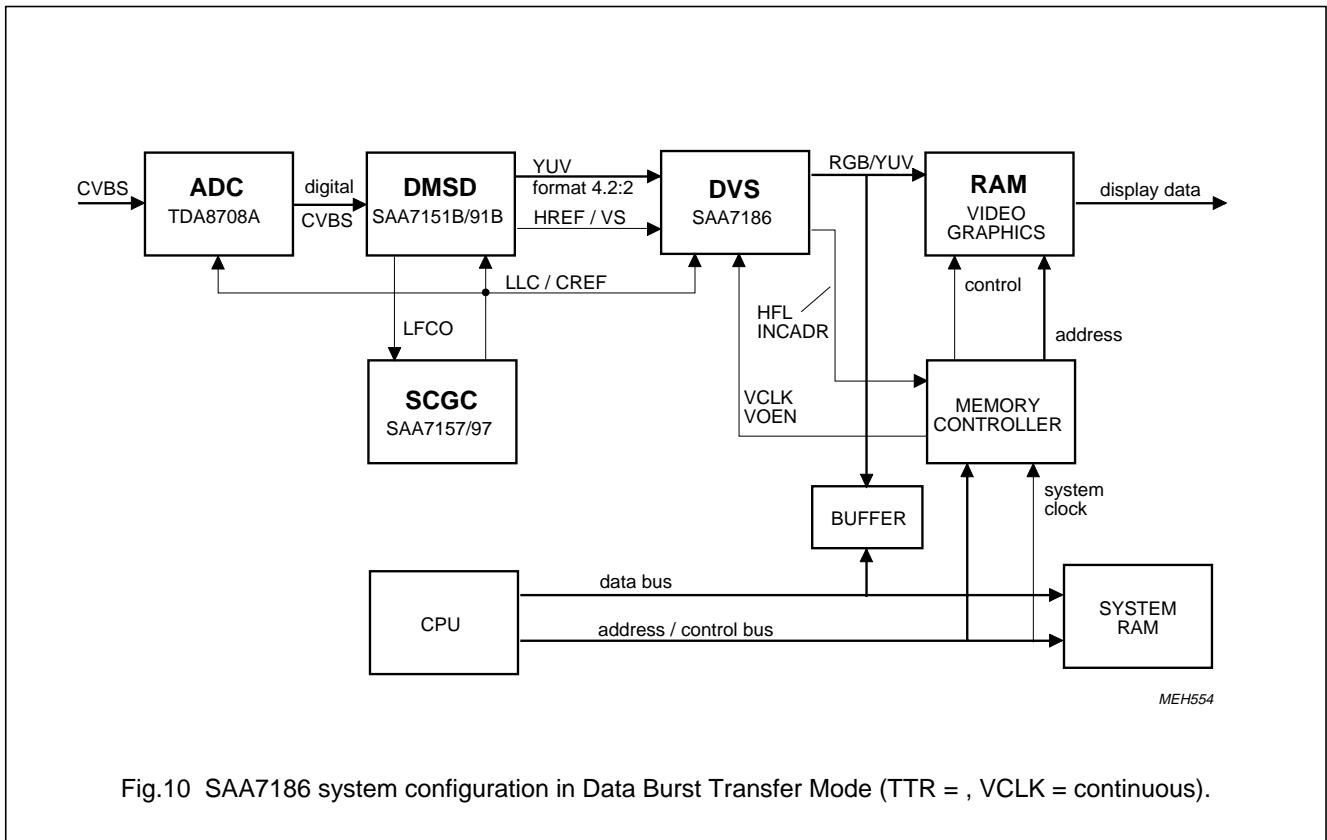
CVBS

ADC
TDA8708A

digital
CVBS

DMSD
SAA7151B/91B

YUV
format 4.2:2

HREF / VS

DVS
SAA7186

RGB/YUV

RAM
VIDEO
GRAPHICS

display data

LLC / CREF

LFCO

SCGC
SAA7157/97

HFL
INCADR

control

address

VCLK
VOEN

MEMORY
CONTROLLER

BUFFER

system
clock

CPU

data bus

address / control bus

SYSTEM
RAM

MEH554

Fig.10 SAA7186 system configuration in Data Burst Transfer Mode (TTR = , VCLK = continuous).